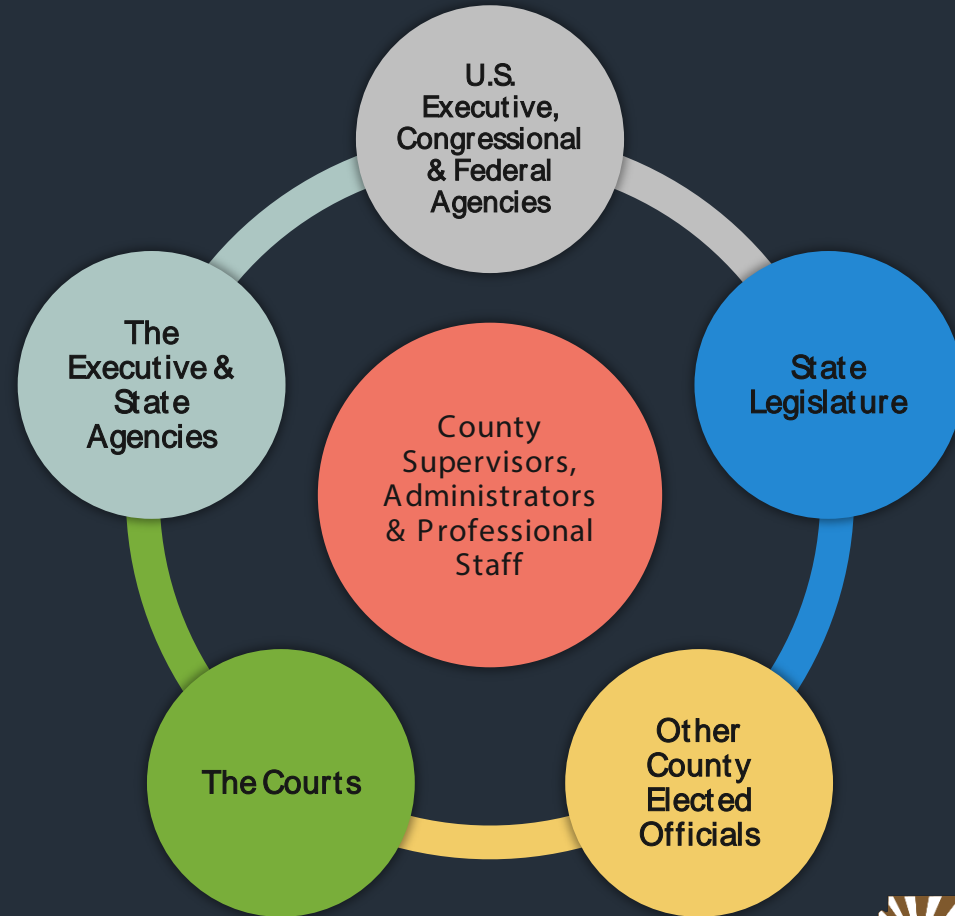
U.S. Executive, Congressional & Federal Agencies

State Legislature

Other County Elected Officials

The Courts

The Executive & State Agencies

County Supervisors, Administrators & Professional Staff